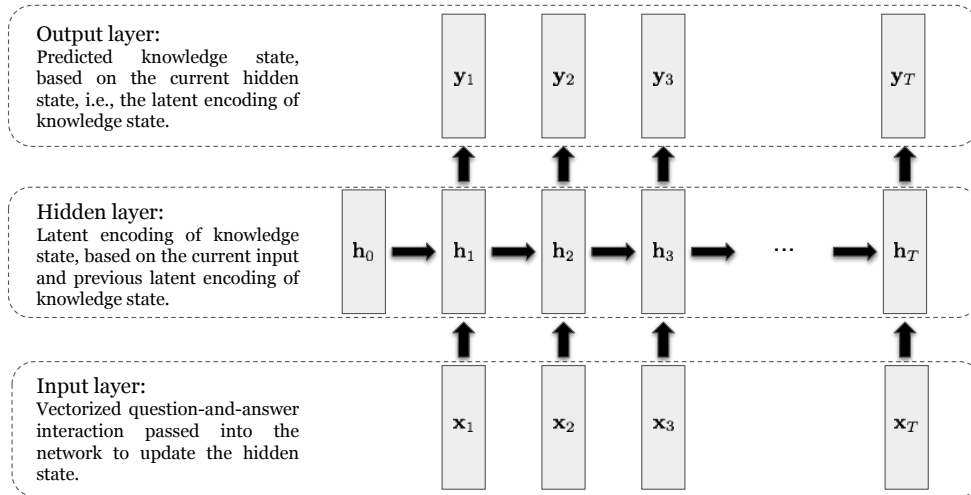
Output layer:
Predicted knowledge state, based on the current hidden state, i.e., the latent encoding of knowledge state.

$\mathbf{y}_1$

$\mathbf{y}_2$

$\mathbf{y}_3$

$\mathbf{y}_T$

Hidden layer:
Latent encoding of knowledge state, based on the current input and previous latent encoding of knowledge state.

$\mathbf{h}_0$

$\mathbf{h}_1$

$\mathbf{h}_2$

$\mathbf{h}_3$

...

$\mathbf{h}_T$

Input layer:
Vectorized question-and-answer interaction passed into the network to update the hidden state.

$\mathbf{x}_1$

$\mathbf{x}_2$

$\mathbf{x}_3$

$\mathbf{x}_T$